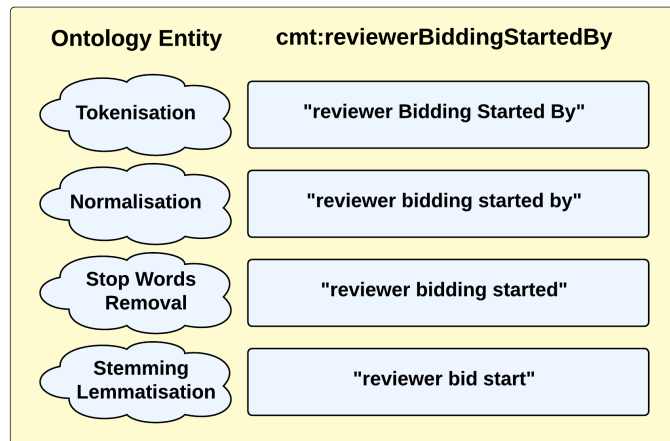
Ontology Entity cmt:reviewerBiddingStartedBy

Tokenisation "reviewer Bidding Started By"

Normalisation "reviewer bidding started by"

Stop Words Removal "reviewer bidding started"

Stemming Lemmatisation "reviewer bid start"